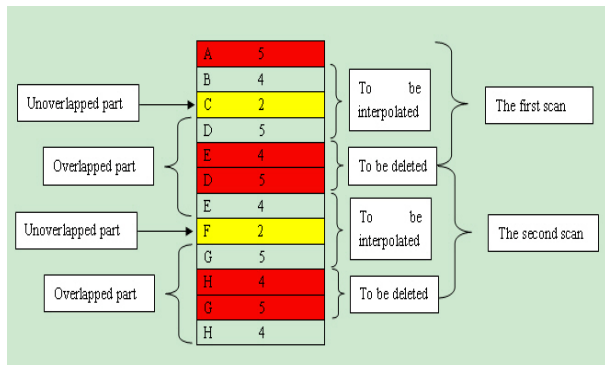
| | |
|---|---|
| A | 5 |
| B | 4 |
| C | 2 |
| D | 5 |
| E | 4 |
| D | 5 |
| E | 4 |
| F | 2 |
| G | 5 |
| H | 4 |
| G | 5 |
| H | 4 |

Unoverlapped part

To be interpolated

The first scan

Overlapped part

To be deleted

Unoverlapped part

To be interpolated

The second scan

Overlapped part

To be deleted